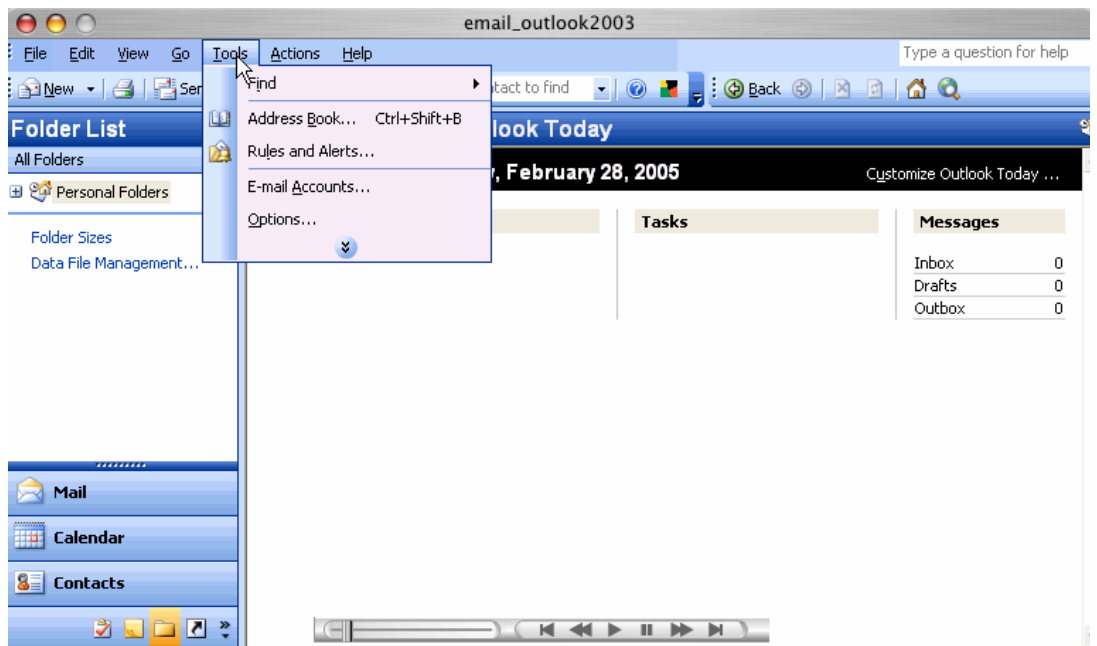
email_outlook2003

File Edit View Go Tools Actions Help

Type a question for help

New Ser

Find

Address Book... Ctrl+Shift+B

Rules and Alerts...

E-mail Accounts...

Options...

tact to find

Back

Folder List

All Folders

Personal Folders

Folder Sizes

Data File Management...

look Today

, February 28, 2005

Customize Outlook Today ...

Tasks

Messages

| Inbox | 0 |
|---|---|
| Drafts | 0 |
| Outbox | 0 |

Mail

Calendar

Contacts